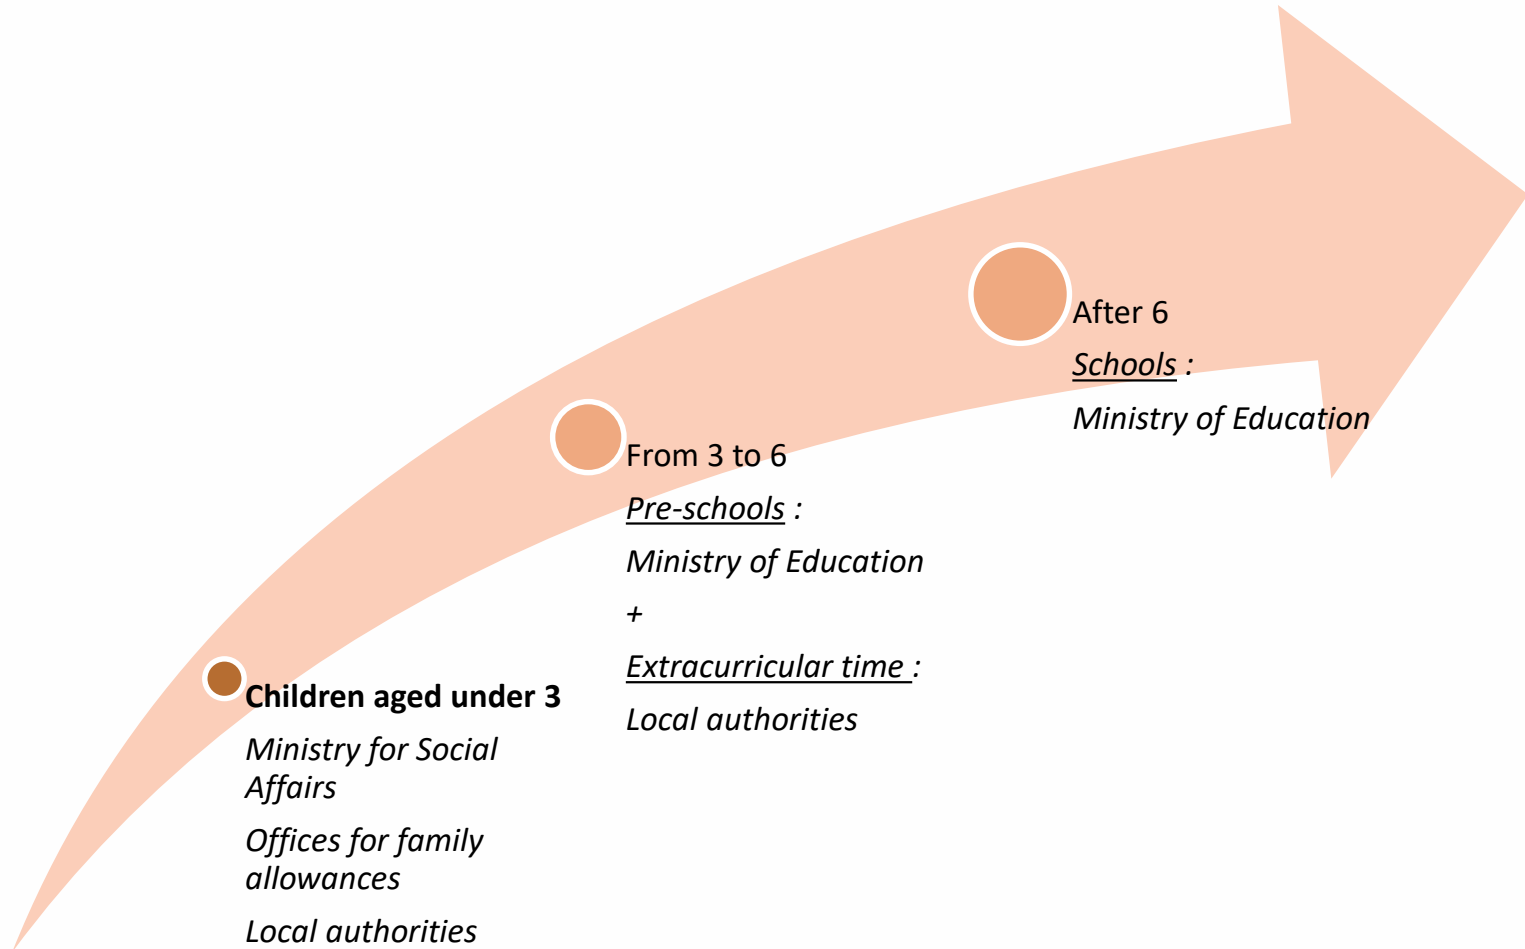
Children aged under 3

Ministry for Social Affairs

Offices for family allowances

Local authorities

From 3 to 6

Pre-schools :

Ministry of Education

+

Extracurricular time :

Local authorities

After 6

Schools :

Ministry of Education